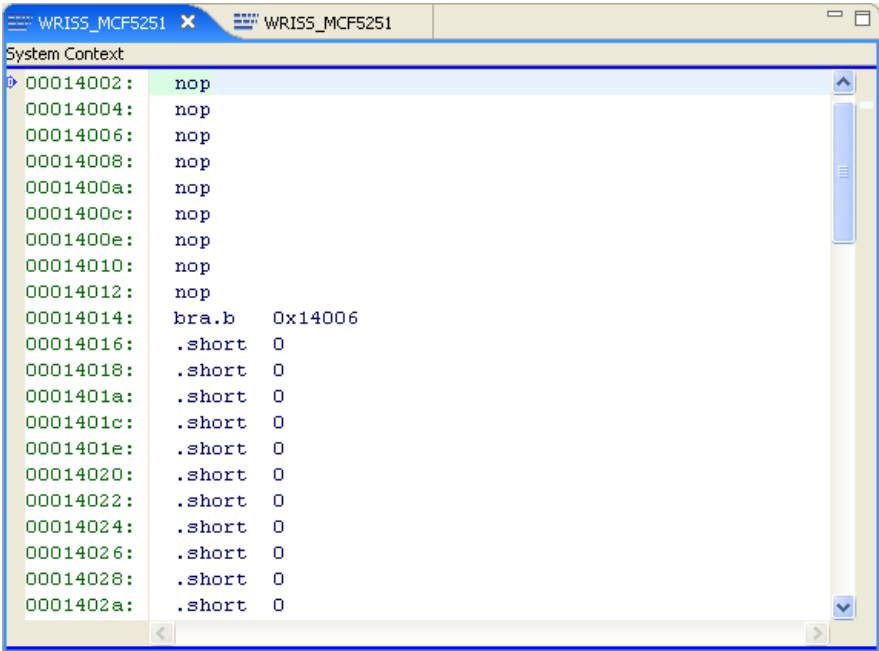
WRISS_MCF5251 ✕ WRISS_MCF5251

System Context

| | |
|---|---|
| 00014002: | nop |
| 00014004: | nop |
| 00014006: | nop |
| 00014008: | nop |
| 0001400a: | nop |
| 0001400c: | nop |
| 0001400e: | nop |
| 00014010: | nop |
| 00014012: | nop |
| 00014014: | bra.b 0x14006 |
| 00014016: | .short 0 |
| 00014018: | .short 0 |
| 0001401a: | .short 0 |
| 0001401c: | .short 0 |
| 0001401e: | .short 0 |
| 00014020: | .short 0 |
| 00014022: | .short 0 |
| 00014024: | .short 0 |
| 00014026: | .short 0 |
| 00014028: | .short 0 |
| 0001402a: | .short 0 |